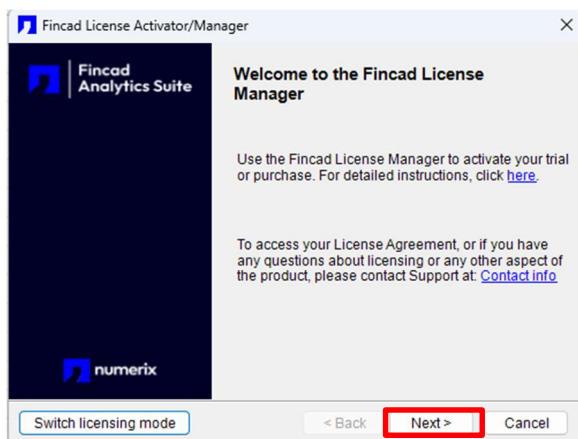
Fincad License Activator/Manager

×

Fincad Analytics Suite

Welcome to the Fincad License Manager

Use the Fincad License Manager to activate your trial or purchase. For detailed instructions, click here.

To access your License Agreement, or if you have any questions about licensing or any other aspect of the product, please contact Support at: Contact info

numerix

Switch licensing mode

< Back

Next >

Cancel